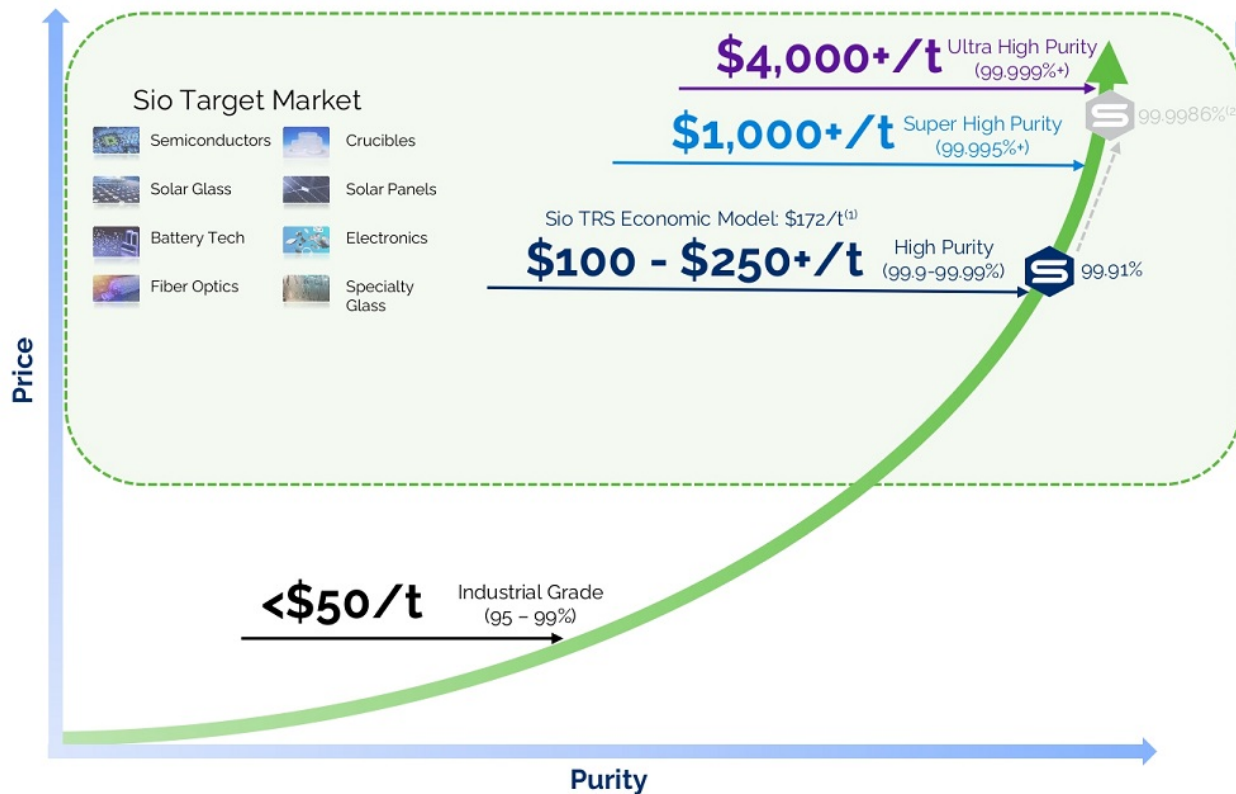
$4,000+/t Ultra High Purity (99.999%+)

Sio Target Market

Semiconductors
Crucibles
Solar Glass
Solar Panels
Battery Tech
Electronics
Fiber Optics
Specialty Glass

$1,000+/t Super High Purity (99.995%+)

99.9986%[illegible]

Sio TRS Economic Model: $172/t$^{(1)}$

$100 - $250+/t High Purity (99.9-99.99%)

99.91%

Price

<$50/t Industrial Grade (95 – 99%)

Purity